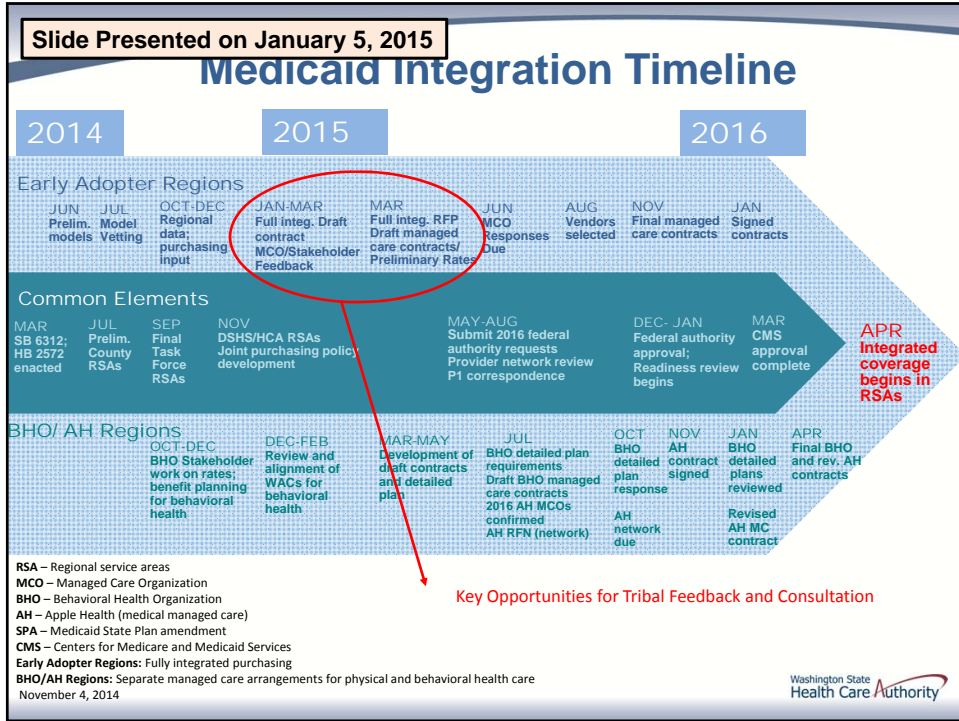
Slide Presented on January 5, 2015

Medicaid Integration Timeline

2014

2015

2016

Early Adopter Regions

JUN Prelim. models

JUL Model Vetting

OCT-DEC Regional data; purchasing input

JAN-MAR Full integ. Draft contract MCO/Stakeholder Feedback

MAR Full integ. RFP Draft managed care contracts/ Preliminary Rates

JUN MCO Responses Due

AUG Vendors selected

NOV Final managed care contracts

JAN Signed contracts

Common Elements

MAR SB 6312; HB 2572 enacted

JUL Prelim. County RSAs

SEP Final Task Force RSAs

NOV DSHS/HCA RSAs Joint purchasing policy development

MAY-AUG Submit 2016 federal authority requests Provider network review P1 correspondence

DEC- JAN Federal authority approval; Readiness review begins

MAR CMS approval complete

APR Integrated coverage begins in RSAs

BHO/ AH Regions

OCT-DEC BHO Stakeholder work on rates; benefit planning for behavioral health

DEC-FEB Review and alignment of WACs for behavioral health

MAR-MAY Development of draft contracts and detailed plan

JUL BHO detailed plan requirements Draft BHO managed care contracts 2016 AH MCOs confirmed AH RFN (network)

OCT BHO detailed plan response

AH network due

NOV AH contract signed

JAN BHO detailed plans reviewed

Revised AH MC contract

APR Final BHO and rev. AH contracts

RSA – Regional service areas
MCO – Managed Care Organization
BHO – Behavioral Health Organization
AH – Apple Health (medical managed care)
SPA – Medicaid State Plan amendment
CMS – Centers for Medicare and Medicaid Services
Early Adopter Regions: Fully integrated purchasing
BHO/AH Regions: Separate managed care arrangements for physical and behavioral health care
November 4, 2014

Key Opportunities for Tribal Feedback and Consultation

Washington State Health Care Authority